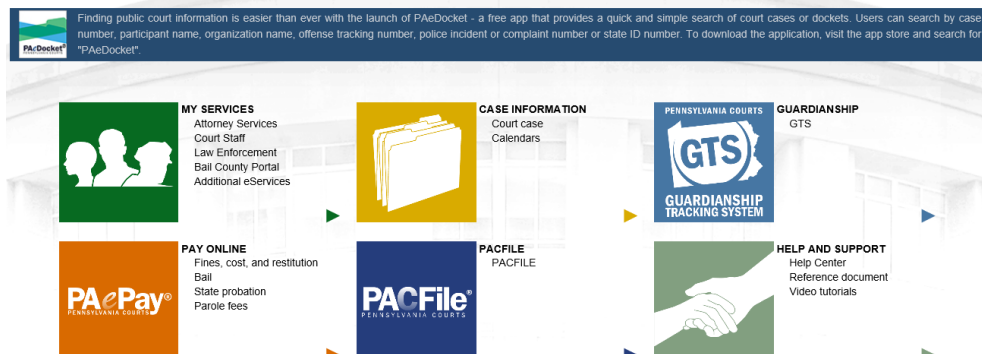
PAeDocket
PENNSYLVANIA COURTS

Finding public court information is easier than ever with the launch of PAeDocket - a free app that provides a quick and simple search of court cases or dockets. Users can search by case number, participant name, organization name, offense tracking number, police incident or complaint number or state ID number. To download the application, visit the app store and search for "PAeDocket".

MY SERVICES
Attorney Services
Court Staff
Law Enforcement
Bail County Portal
Additional eServices

CASE INFORMATION
Court case
Calendars

PENNSYLVANIA COURTS
GTS
GUARDIANSHIP TRACKING SYSTEM

GUARDIANSHIP
GTS

PAePay®
PENNSYLVANIA COURTS

PAY ONLINE
Fines, cost, and restitution
Bail
State probation
Parole fees

PACFile®
PENNSYLVANIA COURTS

PACFILE
PACFILE

HELP AND SUPPORT
Help Center
Reference document
Video tutorials